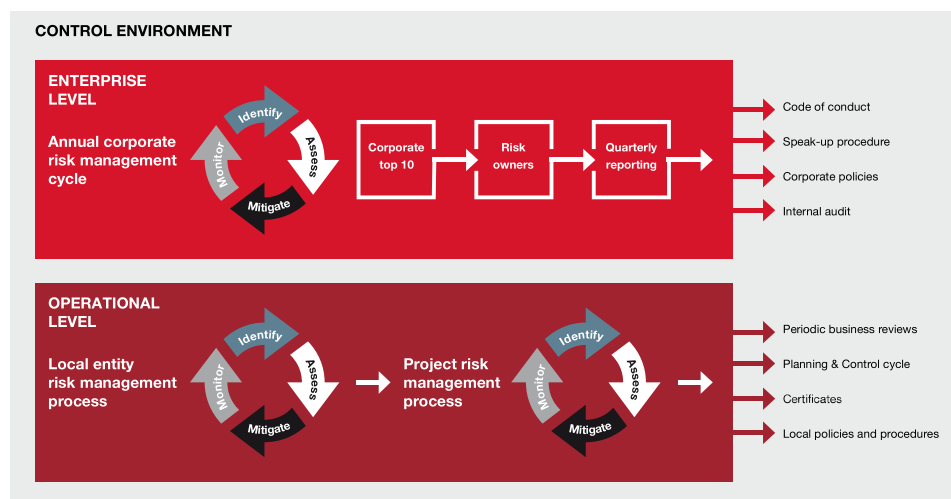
CONTROL ENVIRONMENT

ENTERPRISE LEVEL

Annual corporate risk management cycle

Identify

Assess

Mitigate

Monitor

Corporate top 10

Risk owners

Quarterly reporting

Code of conduct

Speak-up procedure

Corporate policies

Internal audit

OPERATIONAL LEVEL

Local entity risk management process

Identify

Assess

Mitigate

Monitor

Project risk management process

Identify

Assess

Mitigate

Monitor

Periodic business reviews

Planning & Control cycle

Certificates

Local policies and procedures